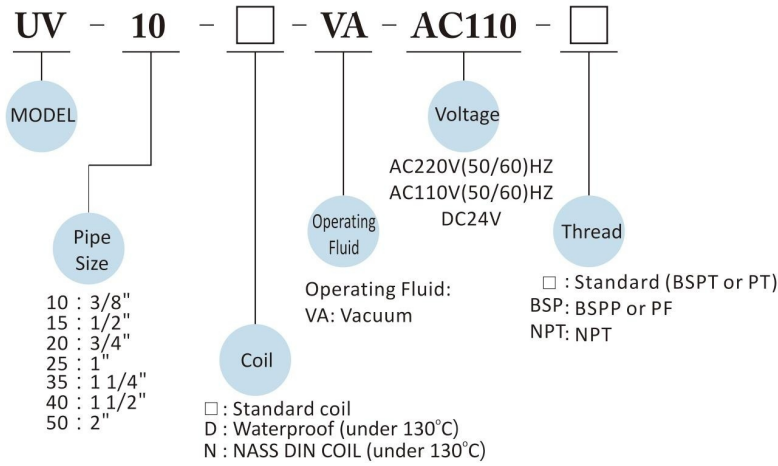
UV - 10 - □ - VA - AC110 - □

MODEL

Pipe Size

10 : 3/8"
15 : 1/2"
20 : 3/4"
25 : 1"
35 : 1 1/4"
40 : 1 1/2"
50 : 2"

Coil

□ : Standard coil
D : Waterproof (under 130°C)
N : NASS DIN COIL (under 130°C)

Operating Fluid

Operating Fluid:
VA: Vacuum

Voltage

AC220V(50/60)HZ
AC110V(50/60)HZ
DC24V

Thread

□ : Standard (BSPT or PT)
BSP: BSPP or PF
NPT: NPT